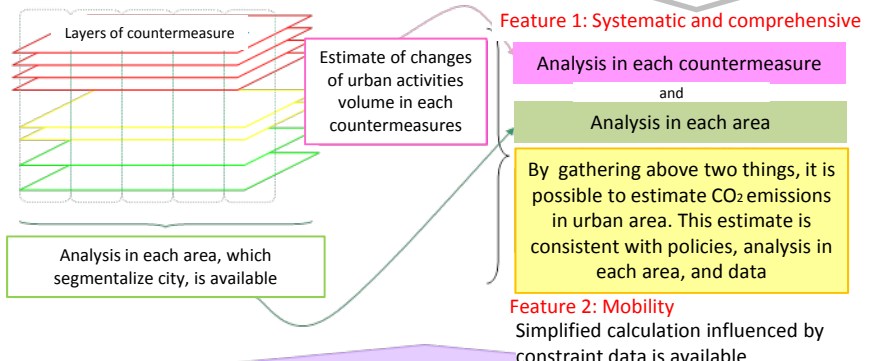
Layers of countermeasure

Estimate of changes of urban activities volume in each countermeasures

Feature 1: Systematic and comprehensive

Analysis in each countermeasure

and

Analysis in each area

By gathering above two things, it is possible to estimate $CO_2$ emissions in urban area. This estimate is consistent with policies, analysis in each area, and data

Analysis in each area, which segmentalize city, is available

Feature 2: Mobility

Simplified calculation influenced by constraint data is available